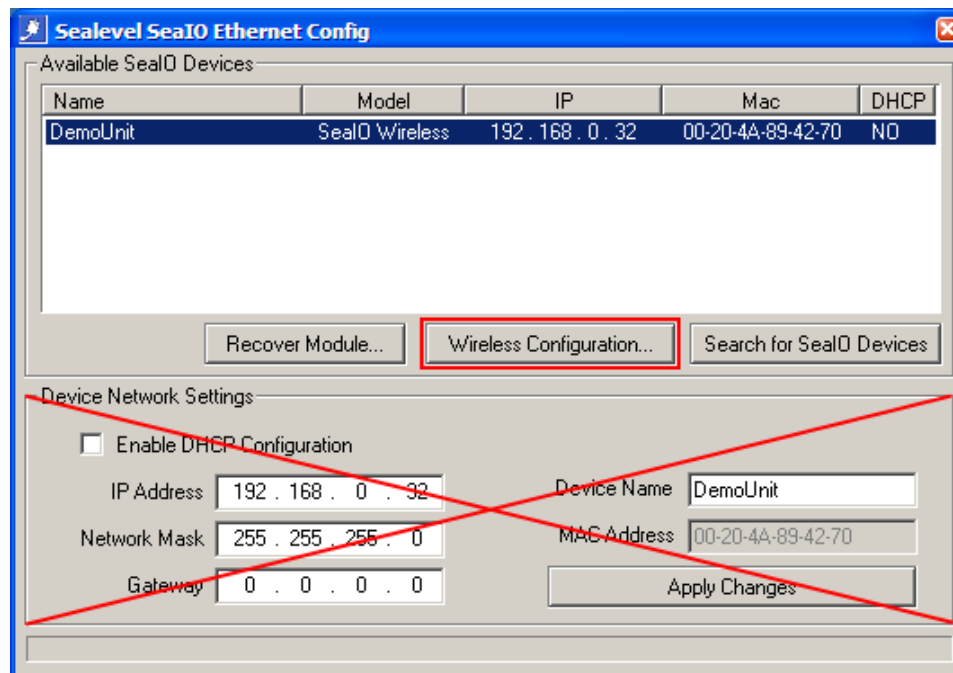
Sealevel SeaIO Ethernet Config

Available SeaIO Devices

| Name | Model | IP | Mac | DHCP |
|---|---|---|---|---|
| DemoUnit | SeaIO Wireless | 192 . 168 . 0 . 32 | 00-20-4A-89-42-70 | NO |

Recover Module... Wireless Configuration... Search for SeaIO Devices

Device Network Settings

Enable DHCP Configuration

IP Address 192 . 168 . 0 . 32

Network Mask 255 . 255 . 255 . 0

Gateway 0 . 0 . 0 . 0

Device Name DemoUnit

MAC Address 00-20-4A-89-42-70

Apply Changes